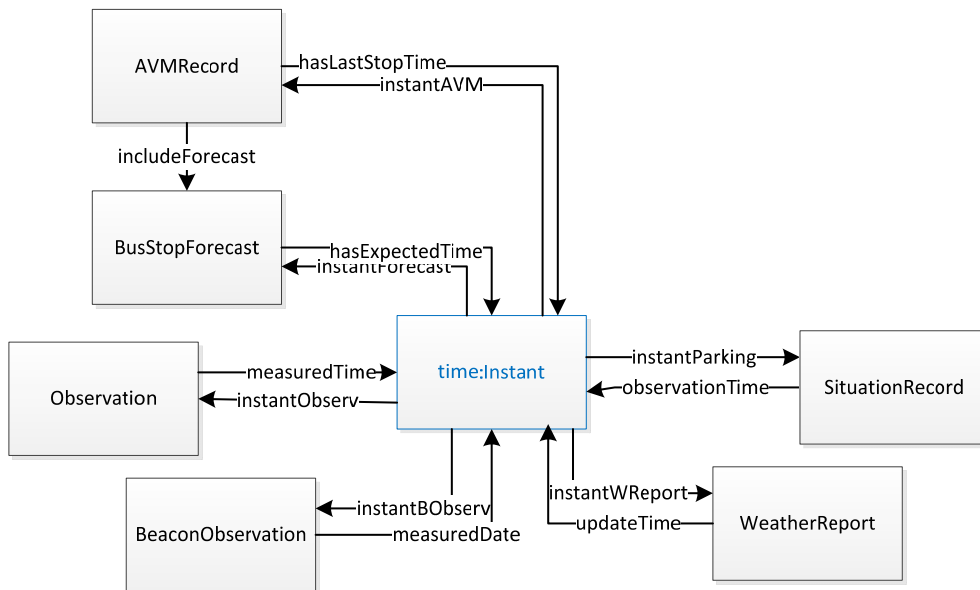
AVMRecord

hasLastStopTime

instantAVM

includeForecast

BusStopForecast

hasExpectedTime

instantForecast

Observation

measuredTime

instantObserv

time:Instant

instantParking

observationTime

SituationRecord

BeaconObservation

instantBObserv

measuredDate

instantWReport

updateTime

WeatherReport